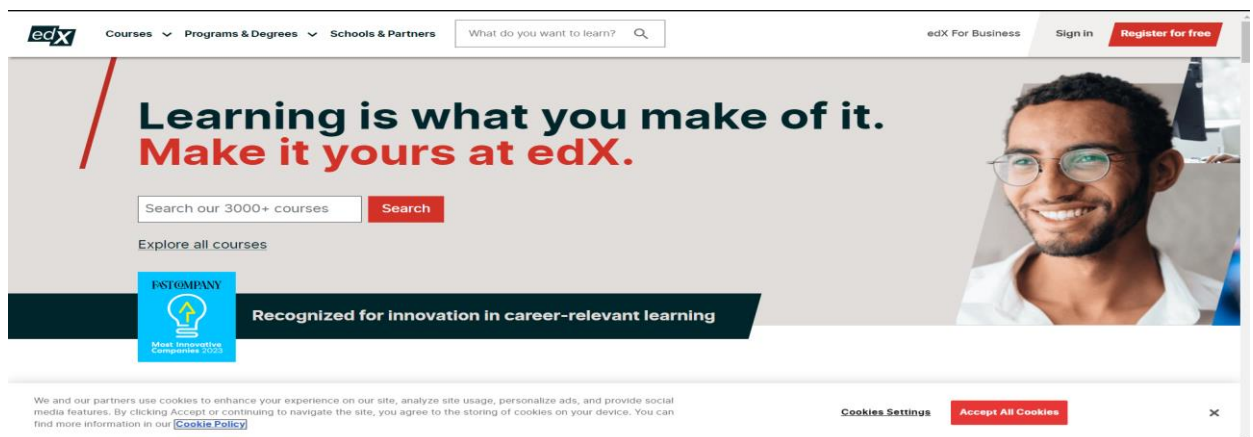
edX

Courses Programs & Degrees Schools & Partners

What do you want to learn?

edX For Business Sign in Register for free

Learning is what you make of it.
Make it yours at edX.

Search our 3000+ courses Search

Explore all courses

FAST COMPANY
Most Innovative Companies 2023

Recognized for innovation in career-relevant learning

We and our partners use cookies to enhance your experience on our site, analyze site usage, personalize ads, and provide social media features. By clicking Accept or continuing to navigate the site, you agree to the storing of cookies on your device. You can find more information in our Cookie Policy

Cookies Settings Accept All Cookies

×